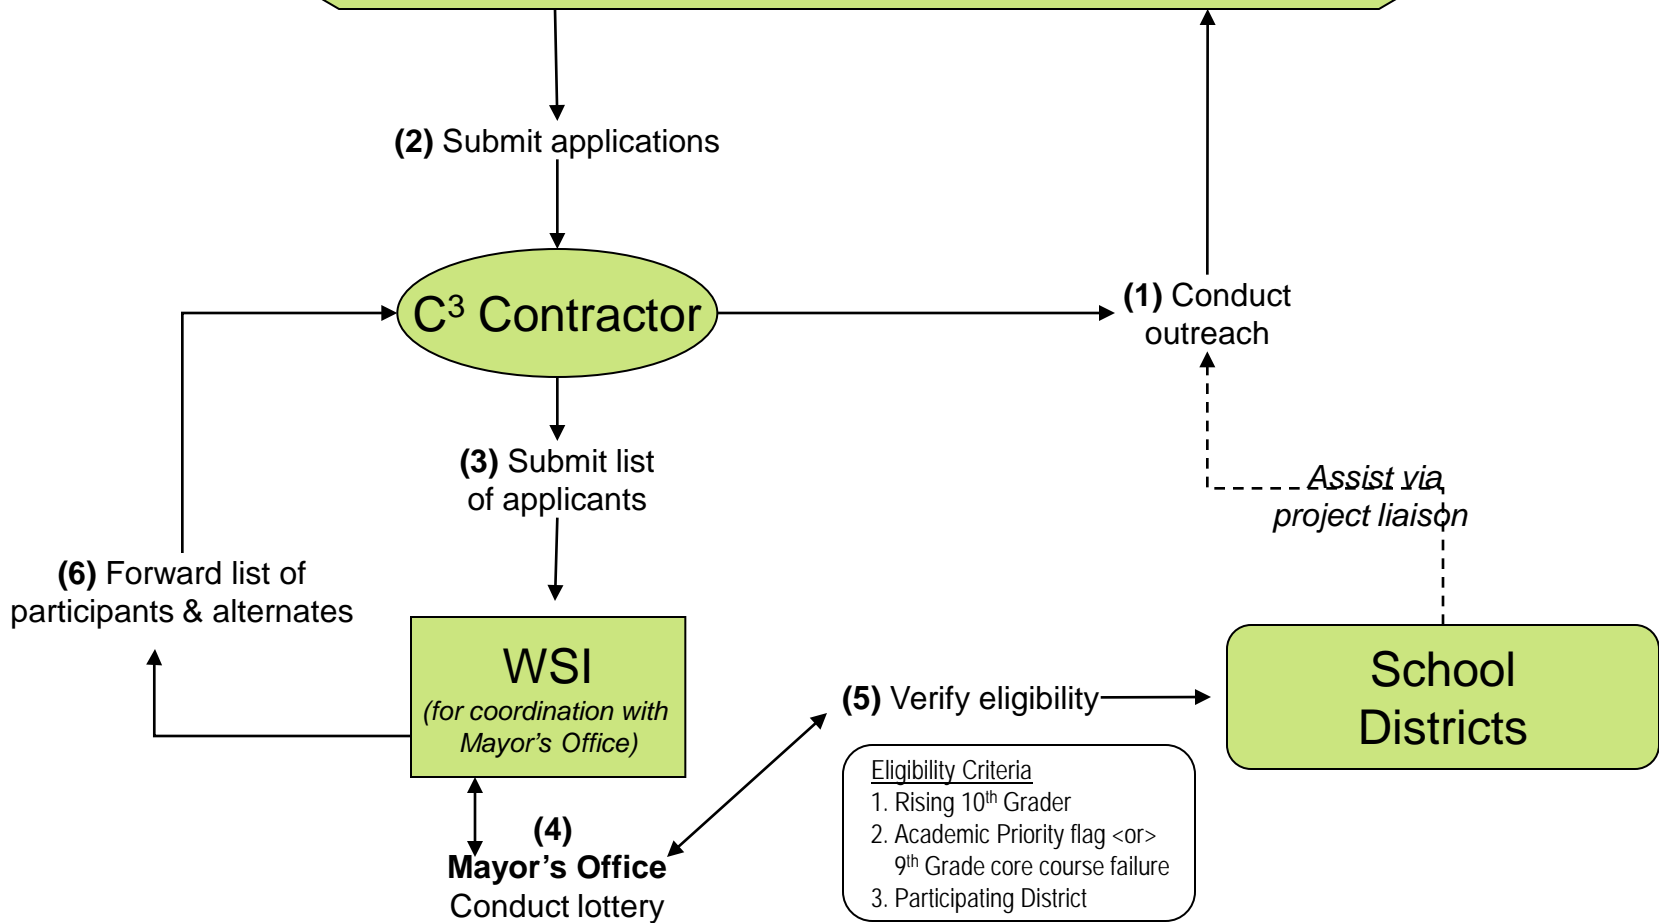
**(2)** Submit applications

C$^3$ Contractor

**(1)** Conduct outreach

*Assist via project liaison*

**(3)** Submit list of applicants

**(6)** Forward list of participants & alternates

WSI
*(for coordination with Mayor's Office)*

**(5)** Verify eligibility

School Districts

**(4)**
**Mayor's Office**
Conduct lottery

Eligibility Criteria
1. Rising 10$^{th}$ Grader
2. Academic Priority flag <or> 9$^{th}$ Grade core course failure
3. Participating District